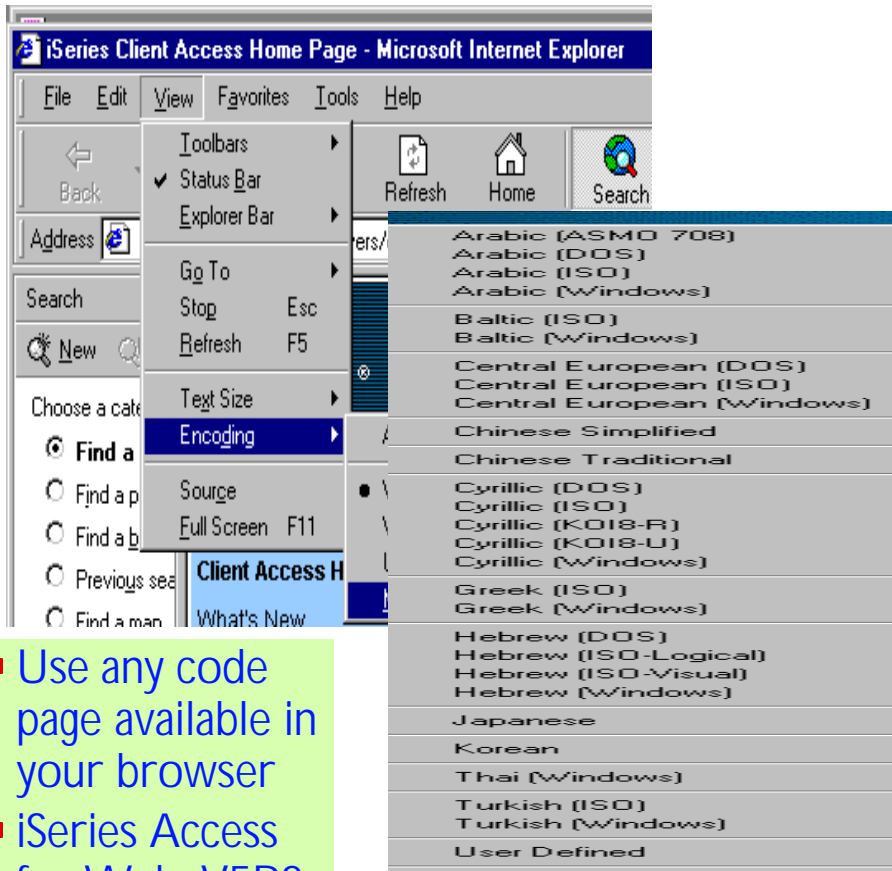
iSeries Client Access Home Page - Microsoft Internet Explorer

File Edit View Favorites Tools Help

Back

Refresh Home Search

Address

ers/

Search

New

Choose a cate

Find a

Find a p

Find a b

Previous sea

Find a map

Toolbars
Status Bar
Explorer Bar
Go To
Stop Esc
Refresh F5
Text Size
Encoding
Source
Full Screen F11

Client Access H

What's New

Arabic (ASMO 708)
Arabic (DOS)
Arabic (ISO)
Arabic (Windows)
Baltic (ISO)
Baltic (Windows)
Central European (DOS)
Central European (ISO)
Central European (Windows)
Chinese Simplified
Chinese Traditional
Cyrillic (DOS)
Cyrillic (ISO)
Cyrillic (KOI8-R)
Cyrillic (KOI8-U)
Cyrillic (Windows)
Greek (ISO)
Greek (Windows)
Hebrew (DOS)
Hebrew (ISO-Logical)
Hebrew (ISO-Visual)
Hebrew (Windows)
Japanese
Korean
Thai (Windows)
Turkish (ISO)
Turkish (Windows)
User Defined

Use any code page available in your browser

iSeries Access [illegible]